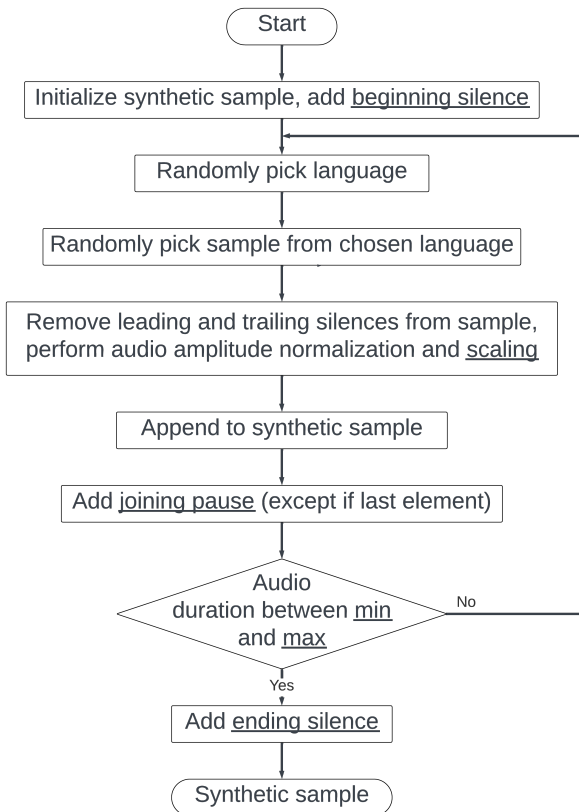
Start

Initialize synthetic sample, add beginning silence

Randomly pick language

Randomly pick sample from chosen language

Remove leading and trailing silences from sample, perform audio amplitude normalization and scaling

Append to synthetic sample

Add joining pause (except if last element)

Audio duration between min and max

No

Yes

Add ending silence

Synthetic sample